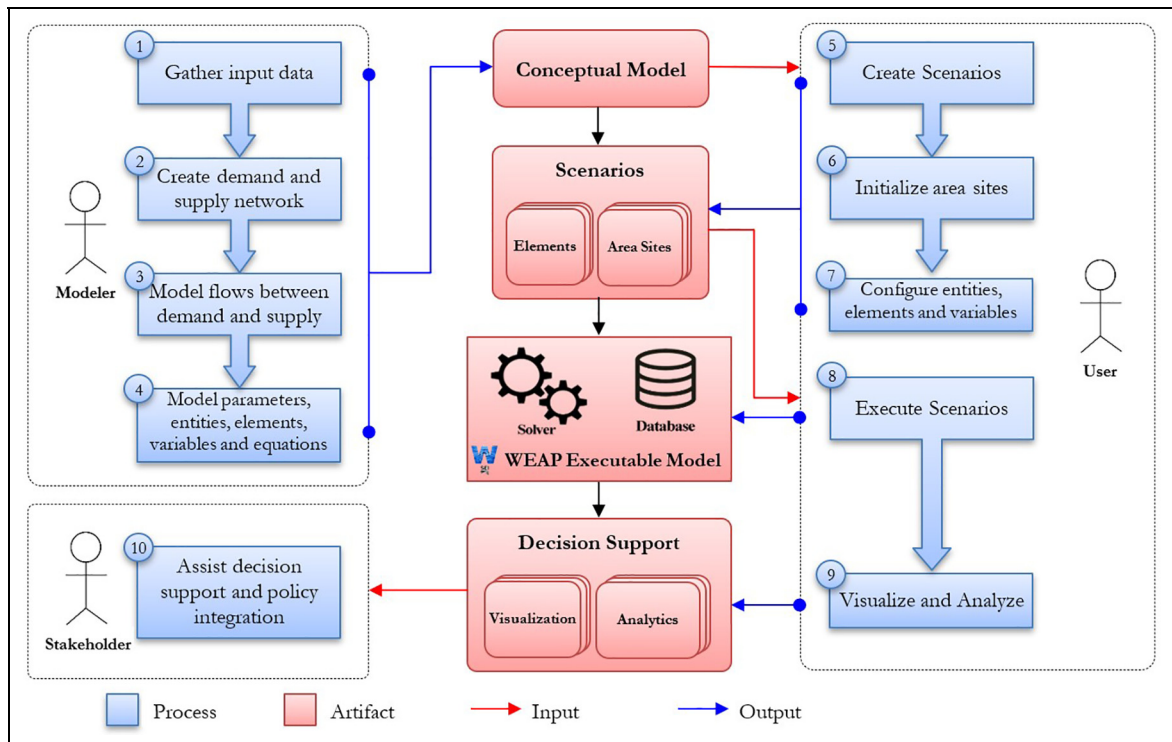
1 Gather input data

2 Create demand and supply network

3 Model flows between demand and supply

4 Model parameters, entities, elements, variables and equations

Modeler

Conceptual Model

Scenarios

Elements

Area Sites

Solver

Database

WEAP Executable Model

Decision Support

Visualization

Analytics

5 Create Scenarios

6 Initialize area sites

7 Configure entities, elements and variables

8 Execute Scenarios

9 Visualize and Analyze

User

10 Assist decision support and policy integration

Stakeholder

Process

Artifact

Input

Output